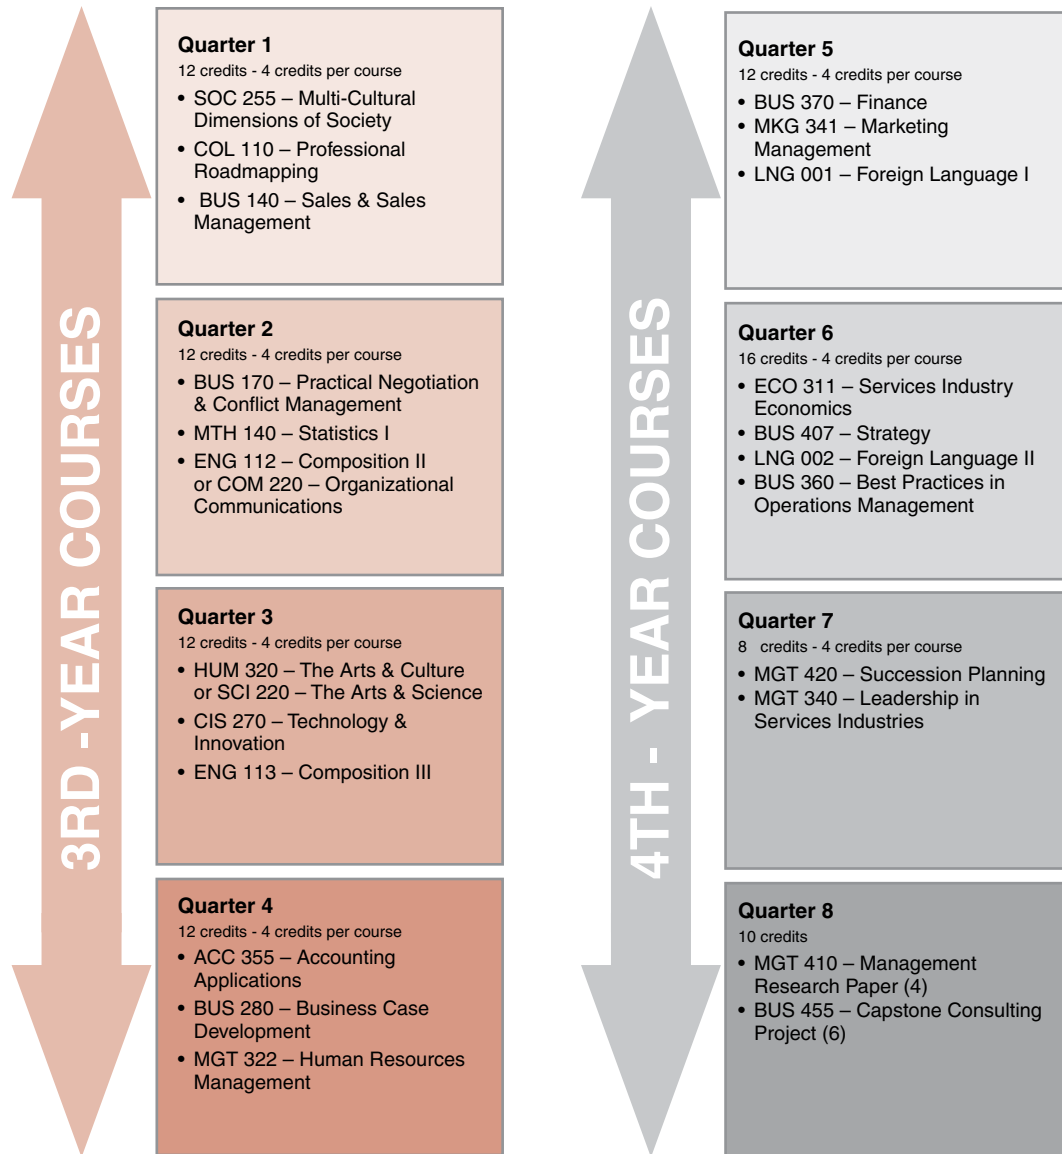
3RD -YEAR COURSES

**Quarter 1**
12 credits - 4 credits per course
• SOC 255 – Multi-Cultural Dimensions of Society
• COL 110 – Professional Roadmapping
• BUS 140 – Sales & Sales Management

**Quarter 2**
12 credits - 4 credits per course
• BUS 170 – Practical Negotiation & Conflict Management
• MTH 140 – Statistics I
• ENG 112 – Composition II or COM 220 – Organizational Communications

**Quarter 3**
12 credits - 4 credits per course
• HUM 320 – The Arts & Culture or SCI 220 – The Arts & Science
• CIS 270 – Technology & Innovation
• ENG 113 – Composition III

**Quarter 4**
12 credits - 4 credits per course
• ACC 355 – Accounting Applications
• BUS 280 – Business Case Development
• MGT 322 – Human Resources Management

4TH - YEAR COURSES

**Quarter 5**
12 credits - 4 credits per course
• BUS 370 – Finance
• MKG 341 – Marketing Management
• LNG 001 – Foreign Language I

**Quarter 6**
16 credits - 4 credits per course
• ECO 311 – Services Industry Economics
• BUS 407 – Strategy
• LNG 002 – Foreign Language II
• BUS 360 – Best Practices in Operations Management

**Quarter 7**
8 credits - 4 credits per course
• MGT 420 – Succession Planning
• MGT 340 – Leadership in Services Industries

**Quarter 8**
10 credits
• MGT 410 – Management Research Paper (4)
• BUS 455 – Capstone Consulting Project (6)